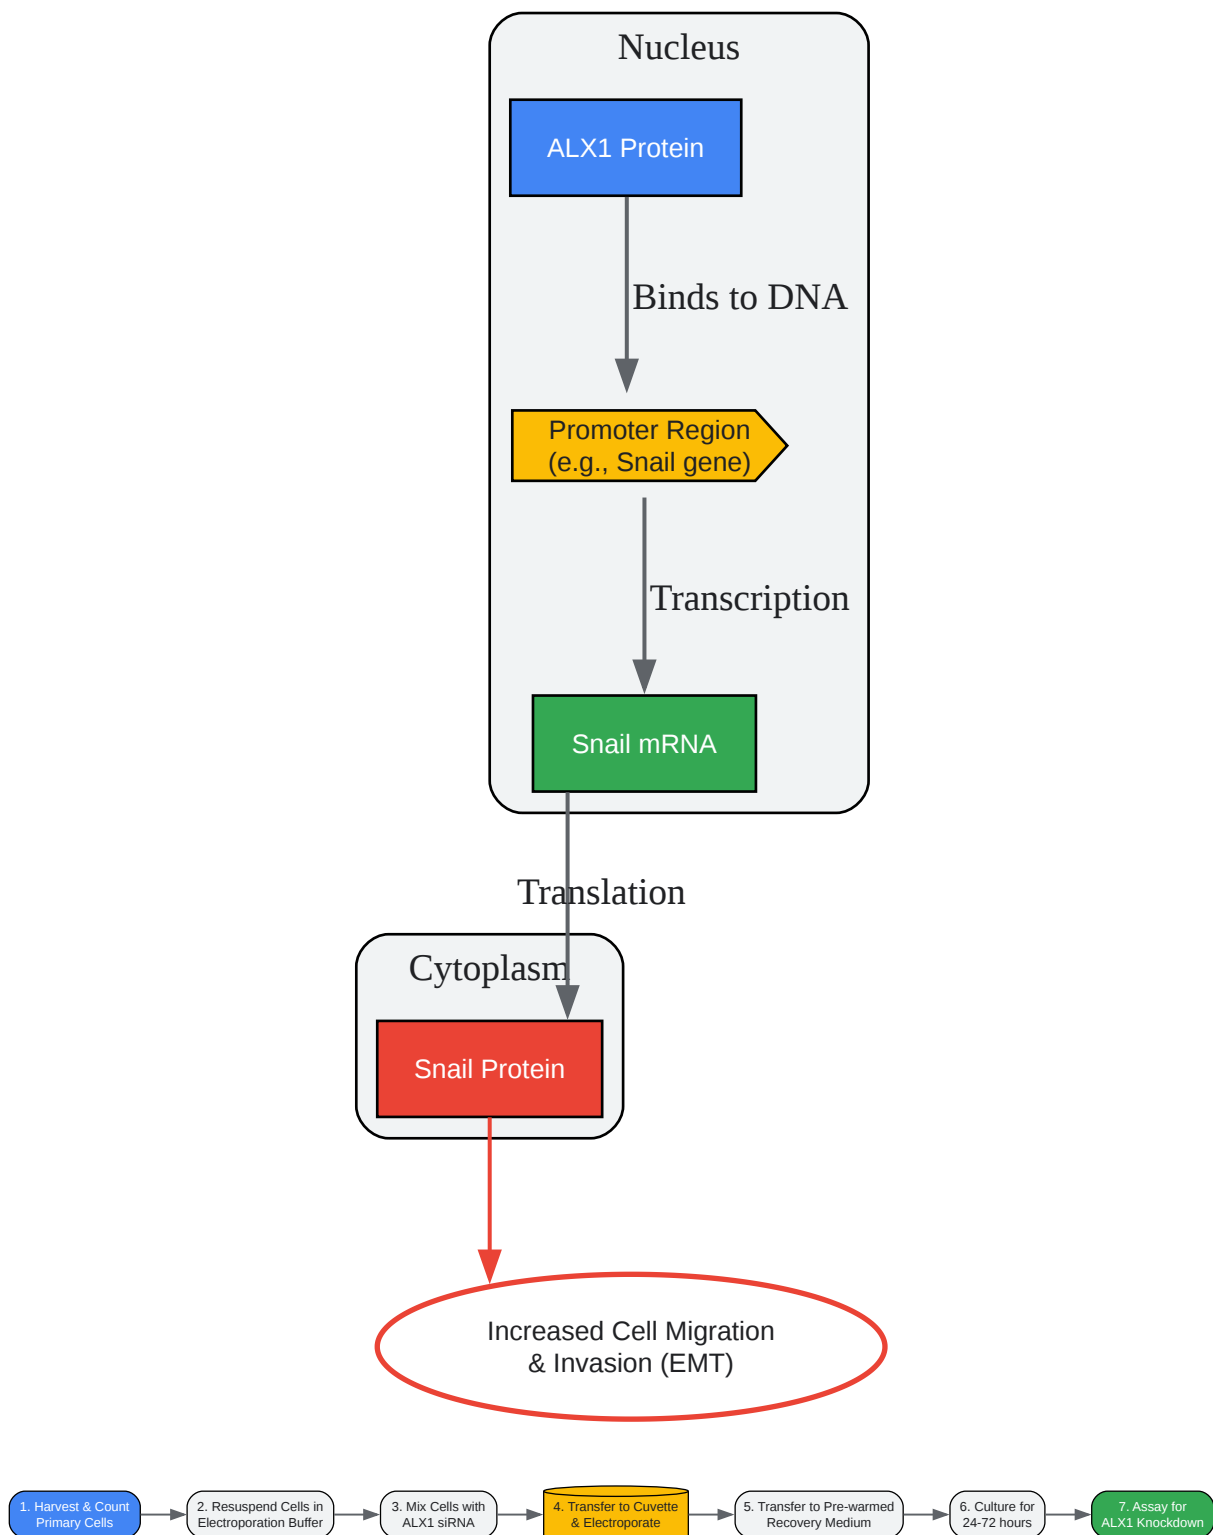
Nucleus

ALX1 Protein

Binds to DNA

Promoter Region (e.g., Snail gene)

Transcription

Snail mRNA

Translation

Cytoplasm

Snail Protein

Increased Cell Migration & Invasion (EMT)

1. Harvest & Count Primary Cells

2. Resuspend Cells in Electroporation Buffer

3. Mix Cells with ALX1 siRNA

4. Transfer to Cuvette & Electroporate

5. Transfer to Pre-warmed Recovery Medium

6. Culture for 24-72 hours

7. Assay for ALX1 Knockdown